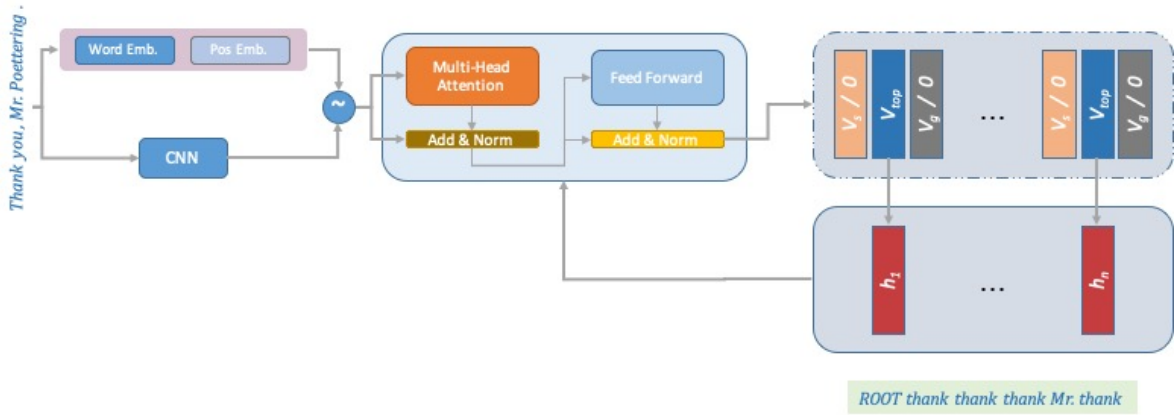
Thank you, Mr. Poettering .

Word Emb.

Pos Emb.

CNN

~

Multi-Head Attention

Add & Norm

Feed Forward

Add & Norm

$V_s$ / 0

$V_{top}$

$V_g$ / 0

...

$V_s$ / 0

$V_{top}$

$V_g$ / 0

$h_1$

...

$h_n$

ROOT thank thank thank Mr. thank